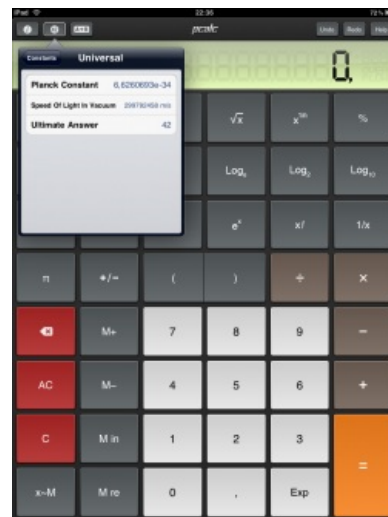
iPad
22:36
72%
pcalc
Undo
Redo
Help
Constants
Universal
Planck Constant
6.62606896e-34
Speed Of Light In Vacuum
299792458 m/s
Ultimate Answer
42
0.
$\sqrt{x}$
$x^{y}$
%
$Log_e$
$Log_2$
$Log_{10}$
$e^x$
x!
1/x
π
+/−
(
)
÷
×
M+
7
8
9
−
AC
M−
4
5
6
+
C
M in
1
2
3
=
x↔M
M re
0
.
Exp